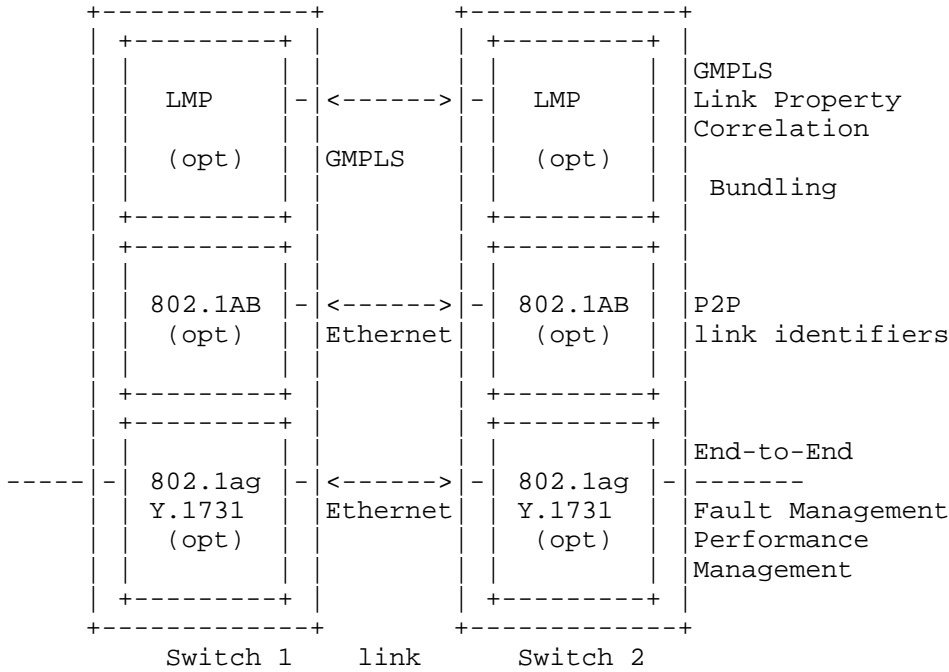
LMP
(opt)

GMPLS

LMP
(opt)

GMPLS
Link Property
Correlation

Bundling

802.1AB
(opt)

Ethernet

802.1AB
(opt)

P2P
link identifiers

802.1ag
Y.1731
(opt)

Ethernet

802.1ag
Y.1731
(opt)

End-to-End
-------
Fault Management
Performance
Management

Switch 1 link Switch 2